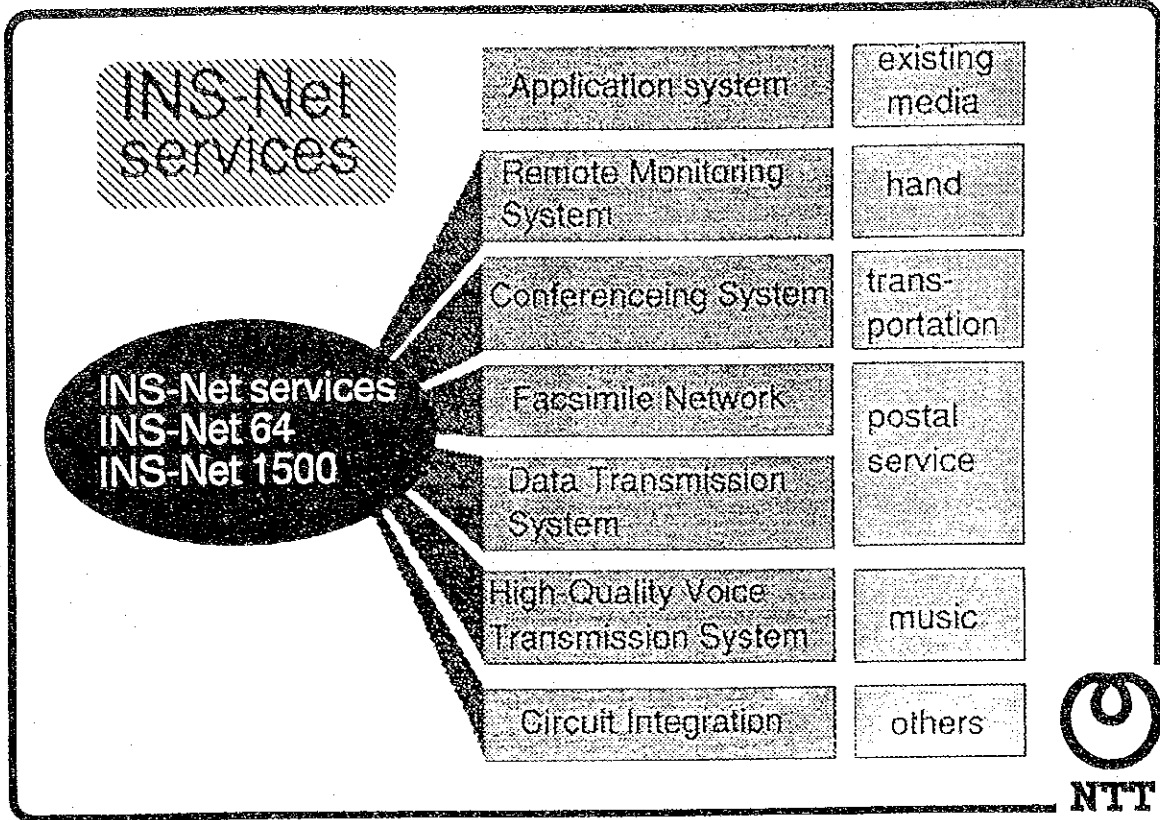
INS-Net services

INS-Net services
INS-Net 64
INS-Net 1500

| Application system | existing media |
|---|---|
| Remote Monitoring System | hand |
| Conferenceing System | trans-portation |
| Facsimile Network | postal service |
| Data Transmission System | postal service |
| High-Quality Voice Transmission System | music |
| Circuit Integration | others |

NTT